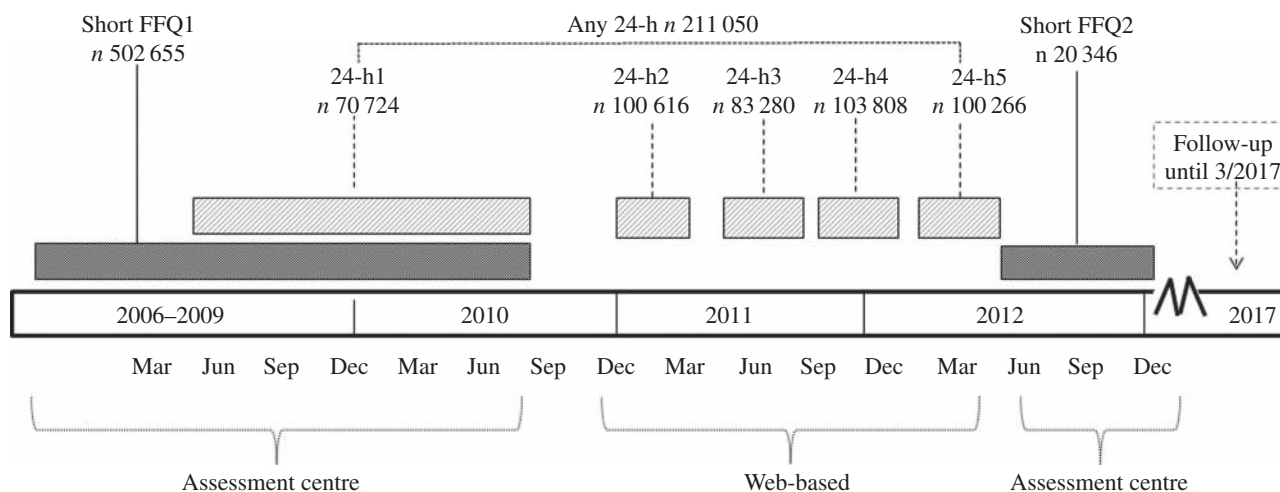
Short FFQ1
*n* 502 655

Any 24-h *n* 211 050

24-h1
*n* 70 724

24-h2
*n* 100 616

24-h3
*n* 83 280

24-h4
*n* 103 808

24-h5
*n* 100 266

Short FFQ2
n 20 346

Follow-up
until 3/2017

| 2006–2009 | 2010 | 2011 | 2012 | 2017 |
|---|---|---|---|---|

Mar Jun Sep Dec Mar Jun Sep Dec Mar Jun Sep Dec Mar Jun Sep Dec

Assessment centre

Web-based

Assessment centre